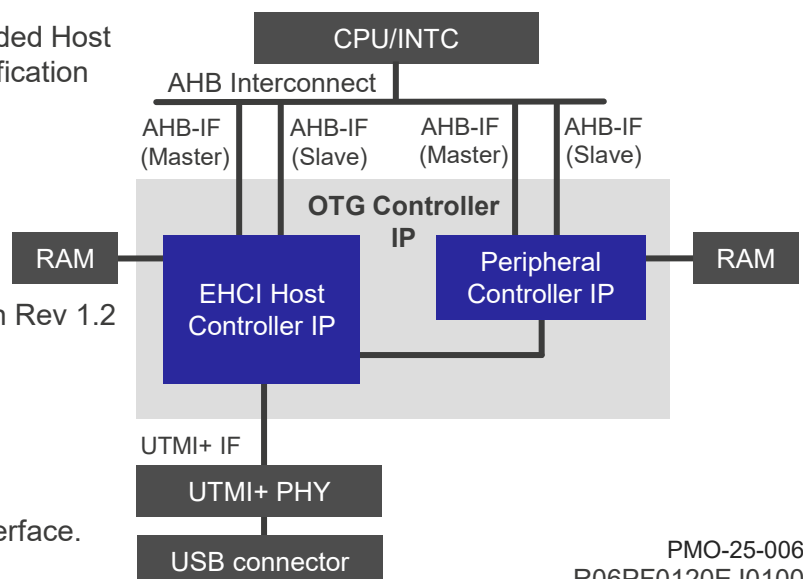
ded Host
fication

n Rev 1.2

erface.

CPU/INTC

AHB Interconnect

AHB-IF (Master)

AHB-IF (Slave)

AHB-IF (Master)

AHB-IF (Slave)

OTG Controller IP

RAM

EHCI Host Controller IP

Peripheral Controller IP

RAM

UTMI+ IF

UTMI+ PHY

USB connector

PMO-25-006
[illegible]